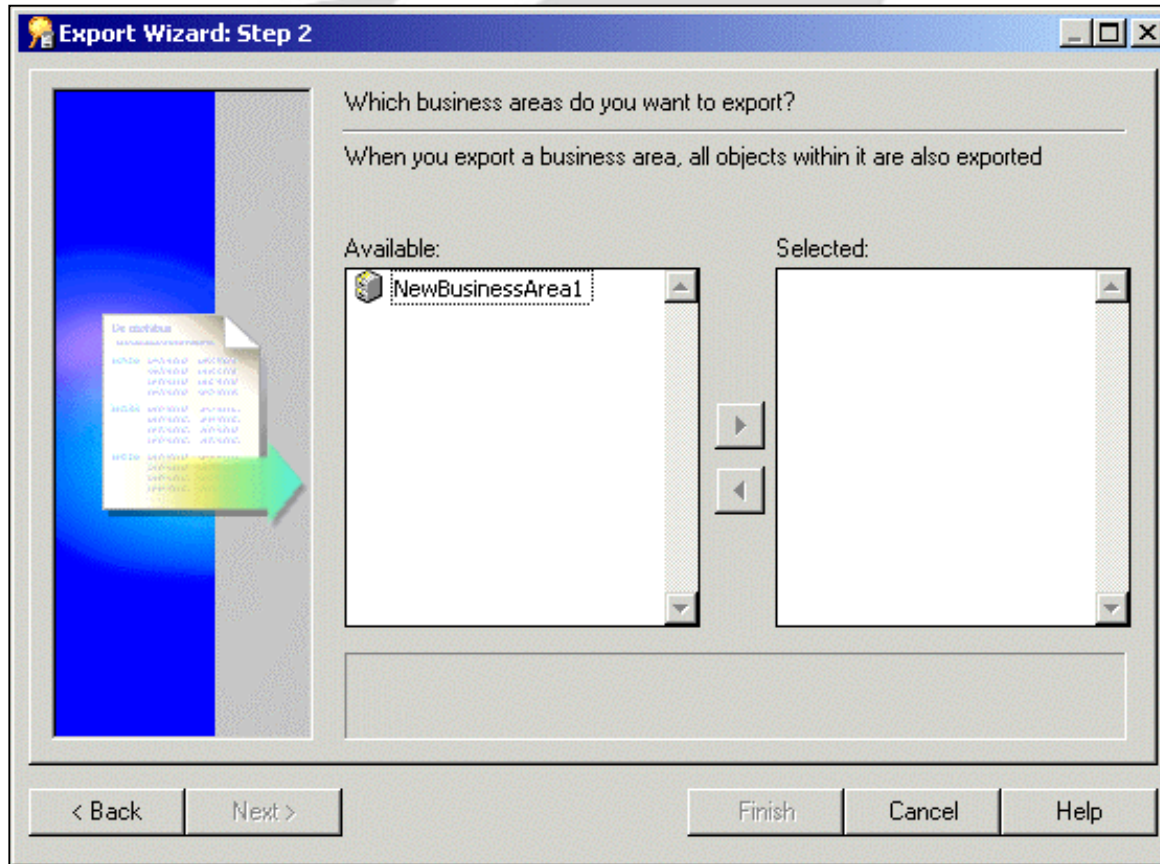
Export Wizard: Step 2

Which business areas do you want to export?

When you export a business area, all objects within it are also exported

Available:

NewBusinessArea1

Selected:

< Back

Next >

Finish

Cancel

Help